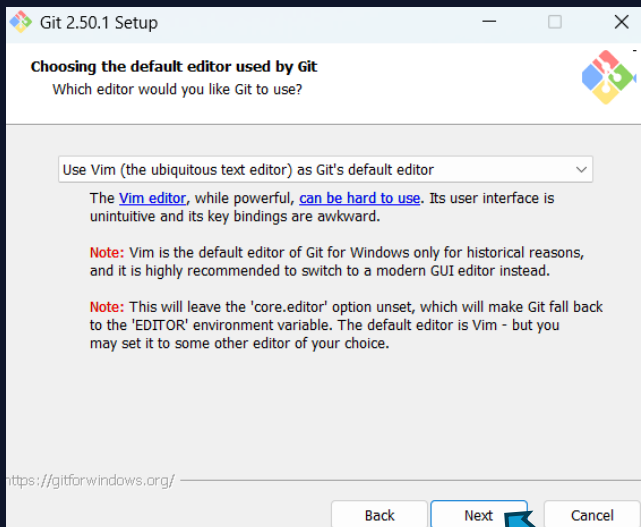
Git 2.50.1 Setup

Choosing the default editor used by Git
Which editor would you like Git to use?

Use Vim (the ubiquitous text editor) as Git's default editor

The Vim editor, while powerful, can be hard to use. Its user interface is unintuitive and its key bindings are awkward.

Note: Vim is the default editor of Git for Windows only for historical reasons, and it is highly recommended to switch to a modern GUI editor instead.

Note: This will leave the 'core.editor' option unset, which will make Git fall back to the 'EDITOR' environment variable. The default editor is Vim - but you may set it to some other editor of your choice.

ttps://gitforwindows.org/

Back
Next
Cancel